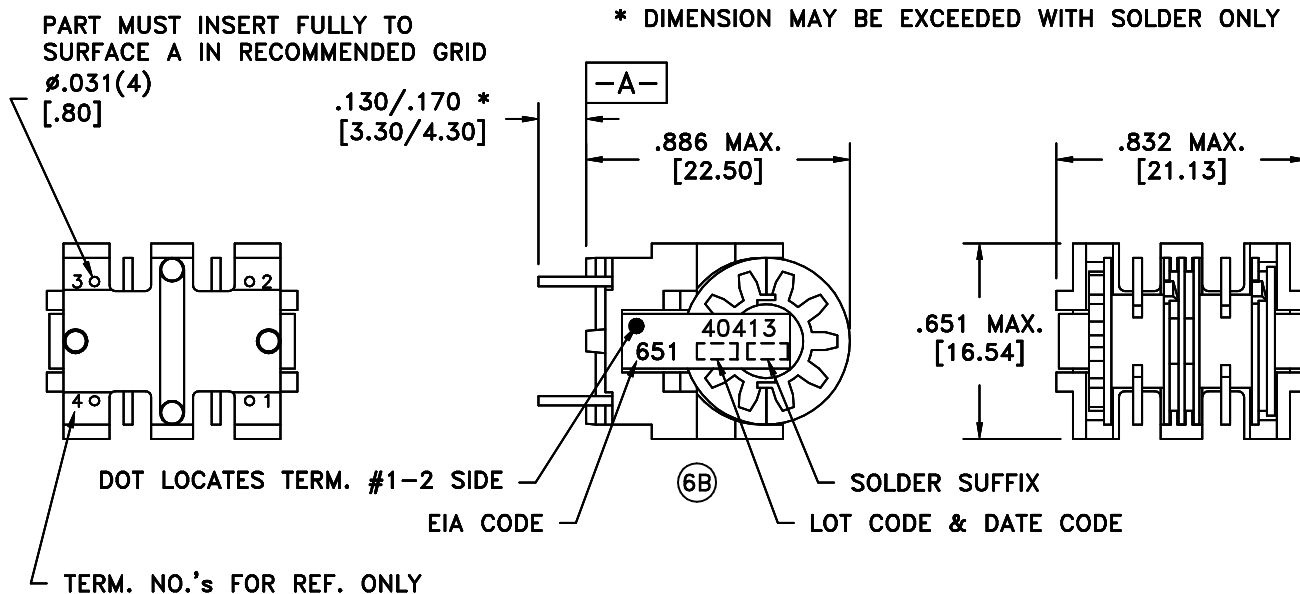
PART MUST INSERT FULLY TO SURFACE A IN RECOMMENDED GRID
ø.031(4)
[.80]

* DIMENSION MAY BE EXCEEDED WITH SOLDER ONLY

.130/.170 *
[3.30/4.30]

-A-

.886 MAX.
[22.50]

.832 MAX.
[21.13]

3
2
4
1

40413
651

.651 MAX.
[16.54]

DOT LOCATES TERM. #1-2 SIDE

6B

SOLDER SUFFIX

EIA CODE

LOT CODE & DATE CODE

TERM. NO.'s FOR REF. ONLY